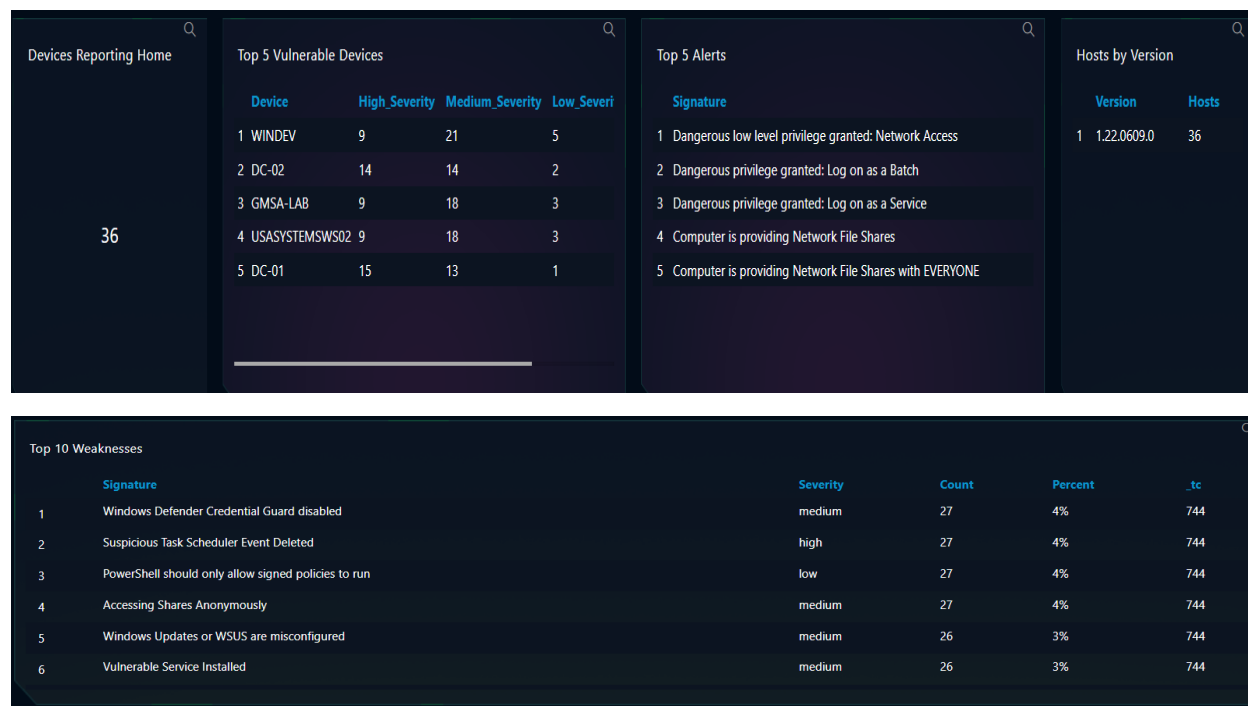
Devices Reporting Home

36

Top 5 Vulnerable Devices

| | Device | High_Severity | Medium_Severity | Low_Severi |
|---|---|---|---|---|
| 1 | WINDEV | 9 | 21 | 5 |
| 2 | DC-02 | 14 | 14 | 2 |
| 3 | GMSA-LAB | 9 | 18 | 3 |
| 4 | USASYSTEMSWS02 | 9 | 18 | 3 |
| 5 | DC-01 | 15 | 13 | 1 |

Top 5 Alerts

| | Signature |
|---|---|
| 1 | Dangerous low level privilege granted: Network Access |
| 2 | Dangerous privilege granted: Log on as a Batch |
| 3 | Dangerous privilege granted: Log on as a Service |
| 4 | Computer is providing Network File Shares |
| 5 | Computer is providing Network File Shares with EVERYONE |

Hosts by Version

| | Version | Hosts |
|---|---|---|
| 1 | 1.22.0609.0 | 36 |

Top 10 Weaknesses

| | Signature | Severity | Count | Percent | _tc |
|---|---|---|---|---|---|
| 1 | Windows Defender Credential Guard disabled | medium | 27 | 4% | 744 |
| 2 | Suspicious Task Scheduler Event Deleted | high | 27 | 4% | 744 |
| 3 | PowerShell should only allow signed policies to run | low | 27 | 4% | 744 |
| 4 | Accessing Shares Anonymously | medium | 27 | 4% | 744 |
| 5 | Windows Updates or WSUS are misconfigured | medium | 26 | 3% | 744 |
| 6 | Vulnerable Service Installed | medium | 26 | 3% | 744 |